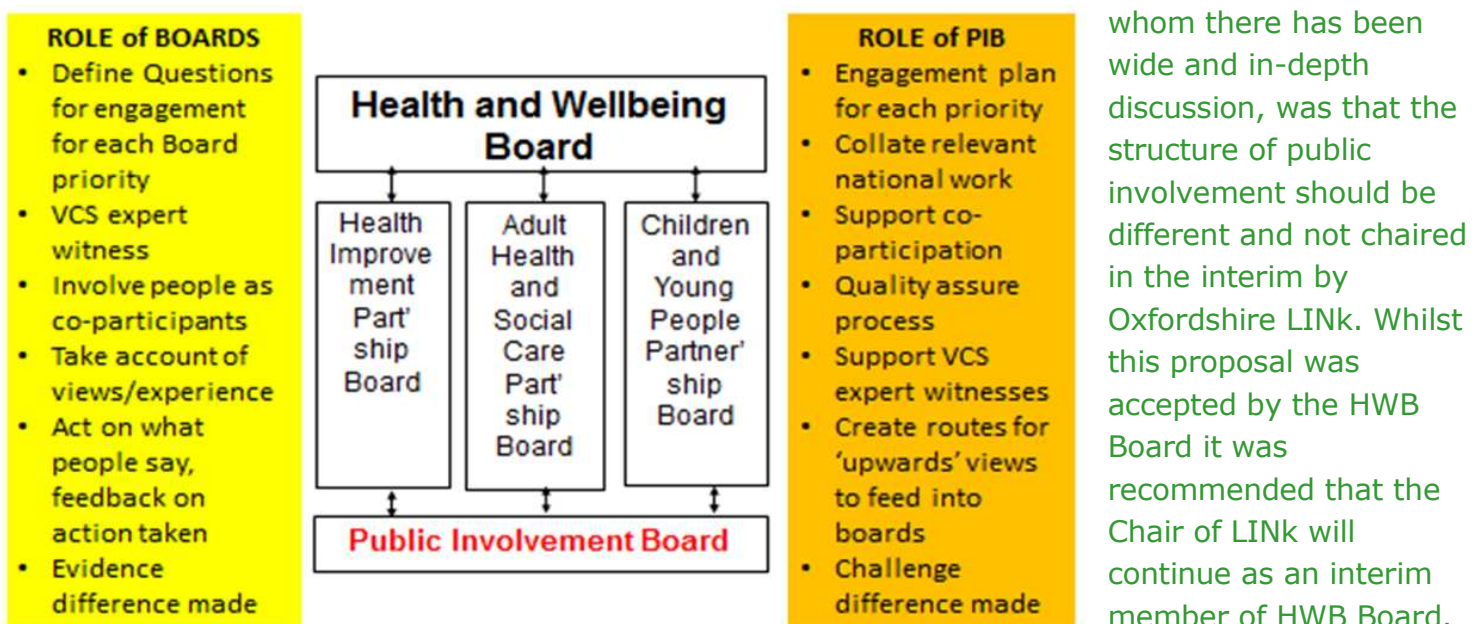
ROLE of BOARDS

- Define Questions for engagement for each Board priority
- VCS expert witness
- Involve people as co-participants
- Take account of views/experience
- Act on what people say, feedback on action taken
- Evidence difference made

Health and Wellbeing Board

Health Improvement Part' ship Board

Adult Health and Social Care Part' ship Board

Children and Young People Partner' ship Board

Public Involvement Board

ROLE of PIB

- Engagement plan for each priority
- Collate relevant national work
- Support co-participation
- Quality assure process
- Support VCS expert witnesses
- Create routes for 'upwards' views to feed into boards
- Challenge difference made

whom there has been wide and in-depth discussion, was that the structure of public involvement should be different and not chaired in the interim by Oxfordshire LINk. Whilst this proposal was accepted by the HWB Board it was recommended that the Chair of LINk will continue as an interim member of HWB Board.